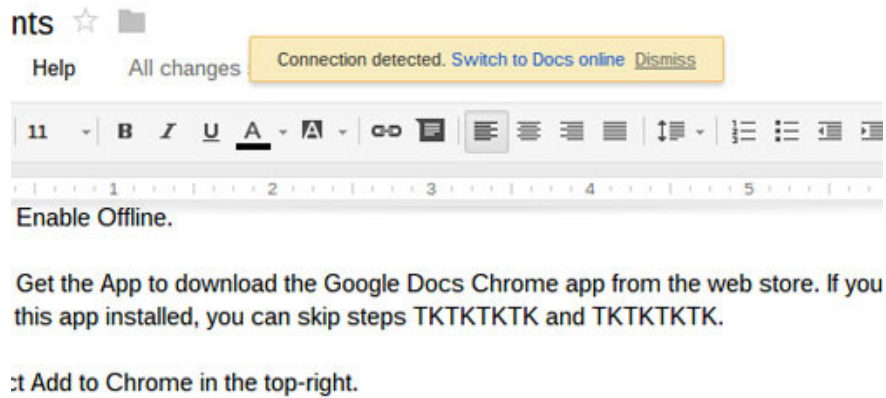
nts

Help All changes

Connection detected. Switch to Docs online Dismiss

11 B I U A

1 2 3 4 5

Enable Offline.

Get the App to download the Google Docs Chrome app from the web store. If you this app installed, you can skip steps TKTKTKTK and TKTKTKTK.

t Add to Chrome in the top-right.